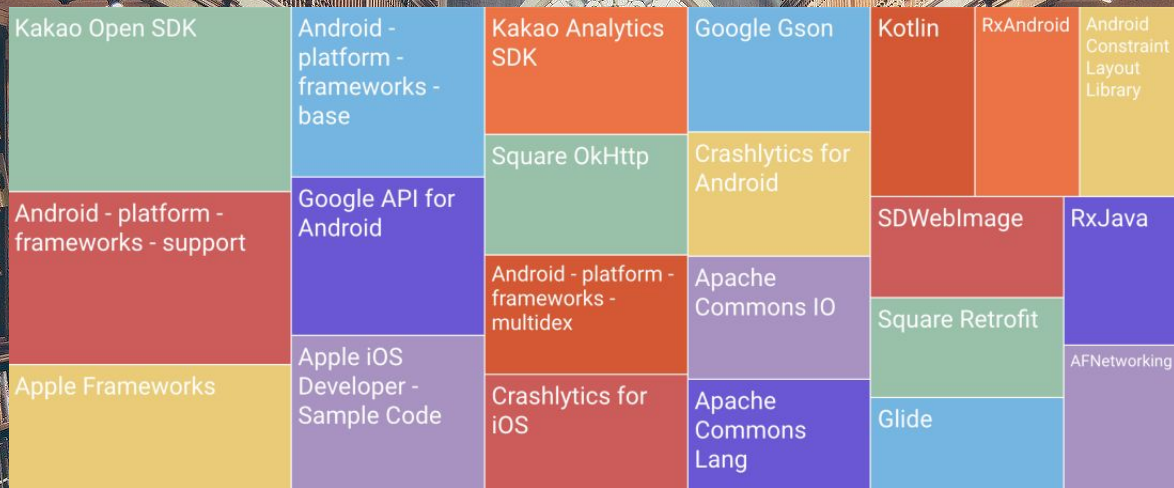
Kakao Open SDK

Android - platform - frameworks - support

Apple Frameworks

Android - platform - frameworks - base

Google API for Android

Apple iOS Developer - Sample Code

Kakao Analytics SDK

Square OkHttp

Android - platform - frameworks - multidex

Crashlytics for iOS

Google Gson

Crashlytics for Android

Apache Commons IO

Apache Commons Lang

Kotlin

RxAndroid

Android Constraint Layout Library

SDWebImage

RxJava

Square Retrofit

AFNetworking

Glide